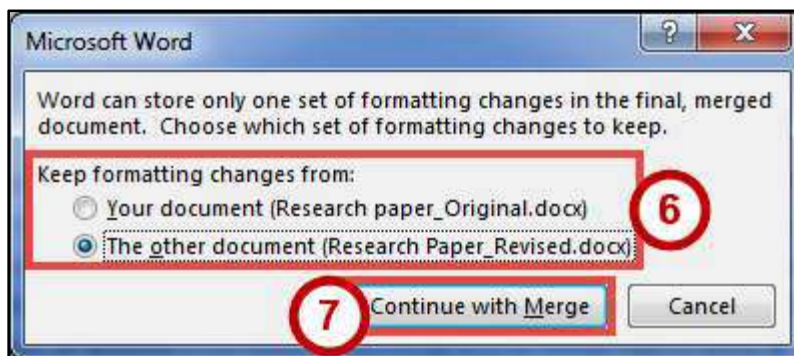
Microsoft Word

?

X

Word can store only one set of formatting changes in the final, merged document. Choose which set of formatting changes to keep.

Keep formatting changes from:

Your document (Research paper_Original.docx)

The other document (Research Paper_Revised.docx)

6

7

Continue with Merge

Cancel